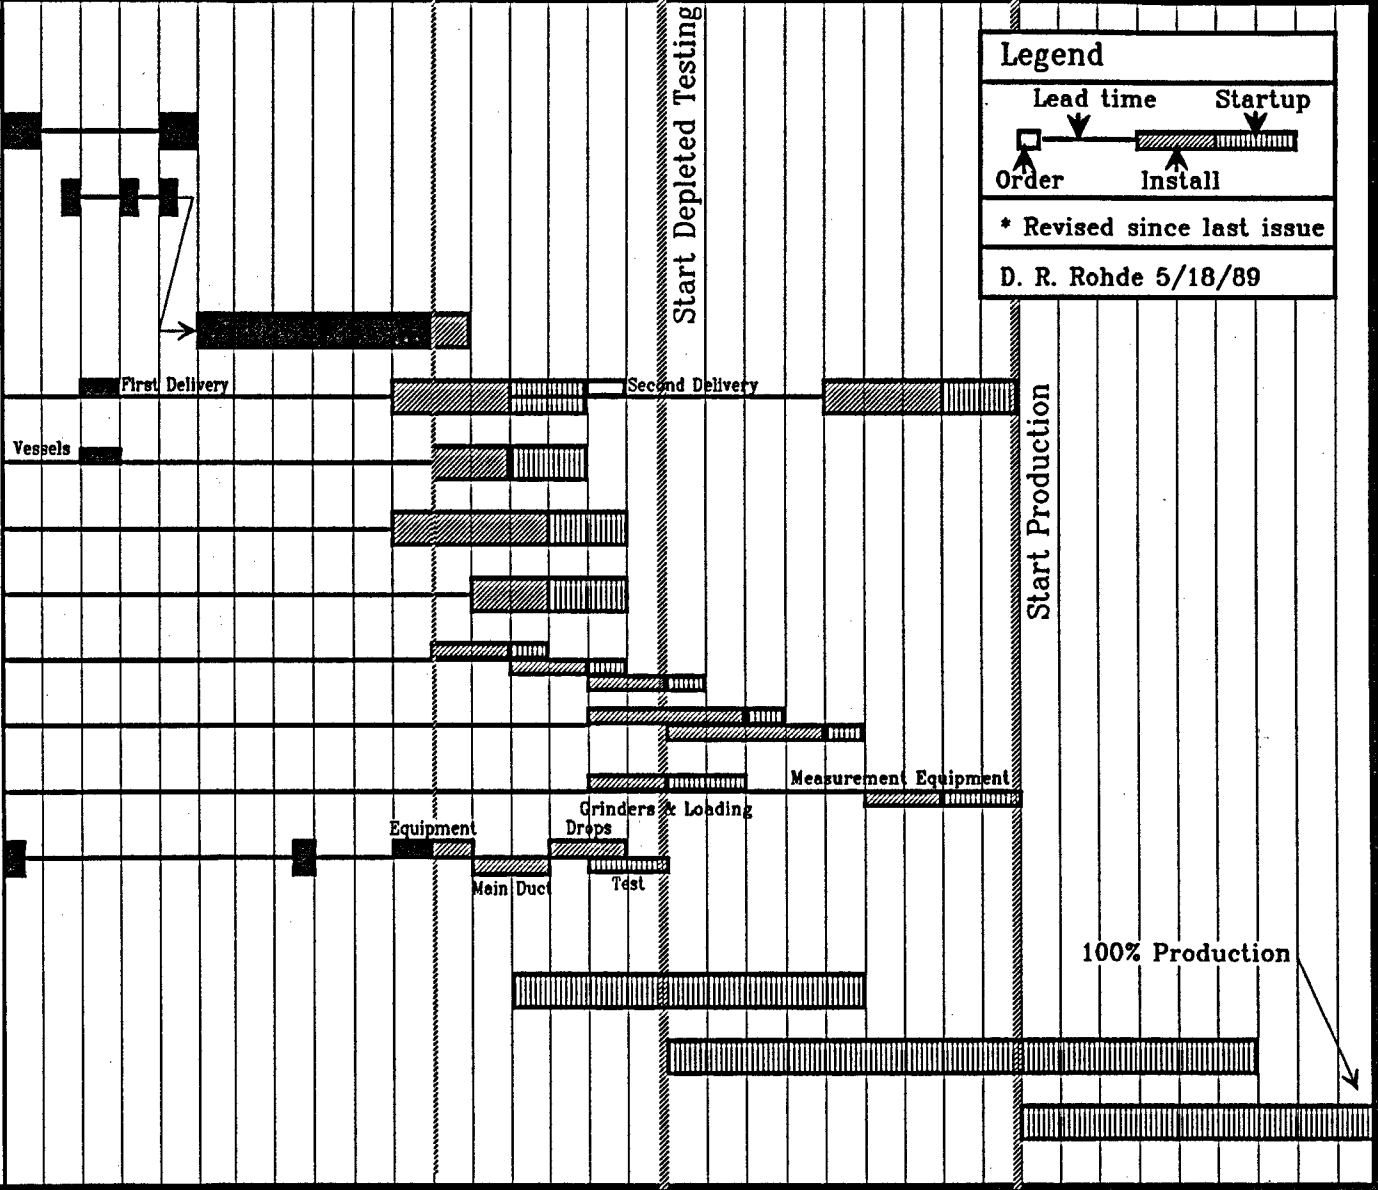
Start Depleted Testing

Legend

Lead time

Startup

Order

Install

* Revised since last issue

D. R. Rohde 5/18/89

First Delivery

Second Delivery

Vessels

Start Production

Measurement Equipment

Grinders & Loading

Drops

Equipment

Main Duct

Test

100% Production